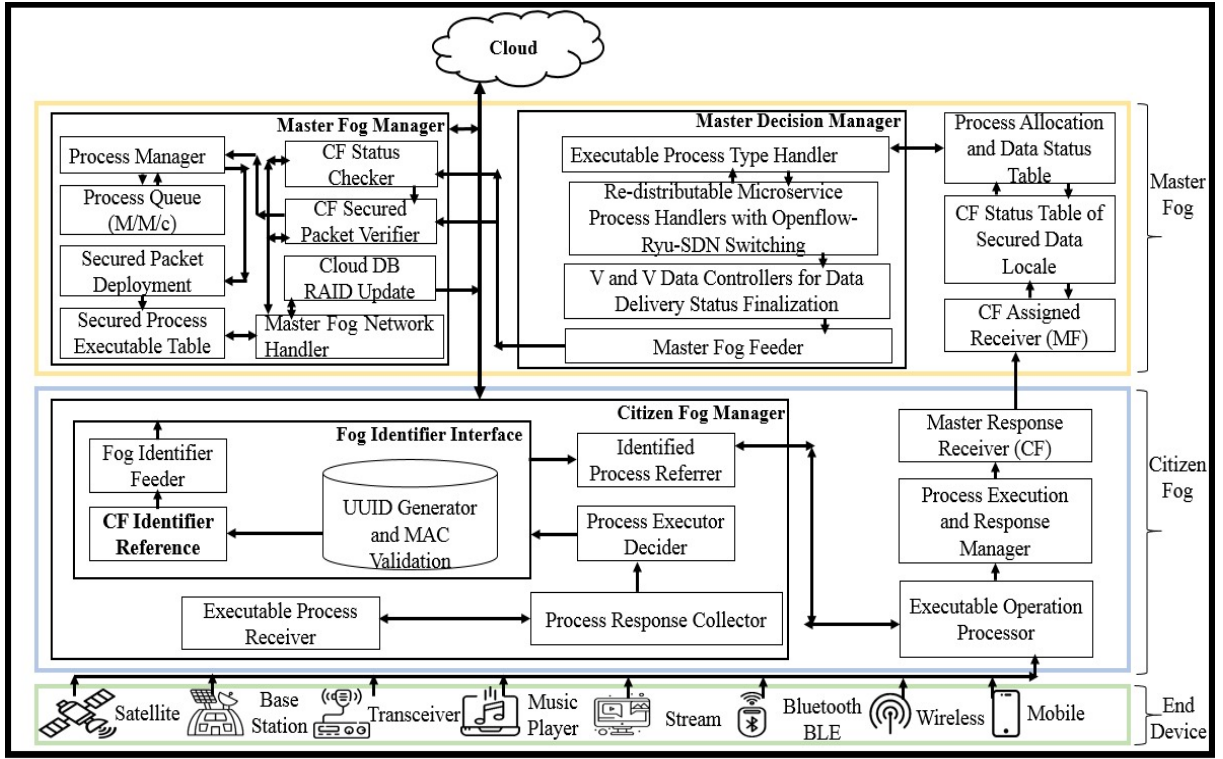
Cloud

Master Fog Manager

Process Manager

Process Queue (M/M/c)

Secured Packet Deployment

Secured Process Executable Table

CF Status Checker

CF Secured Packet Verifier

Cloud DB RAID Update

Master Fog Network Handler

Master Decision Manager

Executable Process Type Handler

Re-distributable Microservice Process Handlers with Openflow-Ryu-SDN Switching

V and V Data Controllers for Data Delivery Status Finalization

Master Fog Feeder

Process Allocation and Data Status Table

CF Status Table of Secured Data Locale

CF Assigned Receiver (MF)

Master Fog

Citizen Fog Manager

Fog Identifier Interface

Fog Identifier Feeder

CF Identifier Reference

UUID Generator and MAC Validation

Identified Process Referrer

Process Executor Decider

Executable Process Receiver

Process Response Collector

Master Response Receiver (CF)

Process Execution and Response Manager

Executable Operation Processor

Citizen Fog

Satellite

Base Station

Transceiver

Music Player

Stream

Bluetooth BLE

Wireless

Mobile

End Device